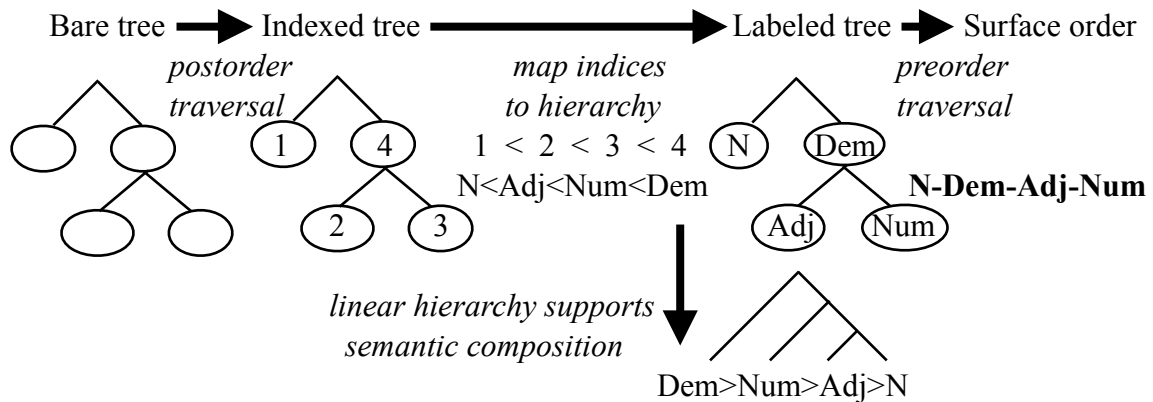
Bare tree Indexed tree Labeled tree Surface order

postorder traversal

1 4
2 3

map indices to hierarchy
1 < 2 < 3 < 4
N<Adj<Num<Dem

N Dem
Adj Num

preorder traversal

**N-Dem-Adj-Num**

linear hierarchy supports semantic composition

Dem>Num>Adj>N